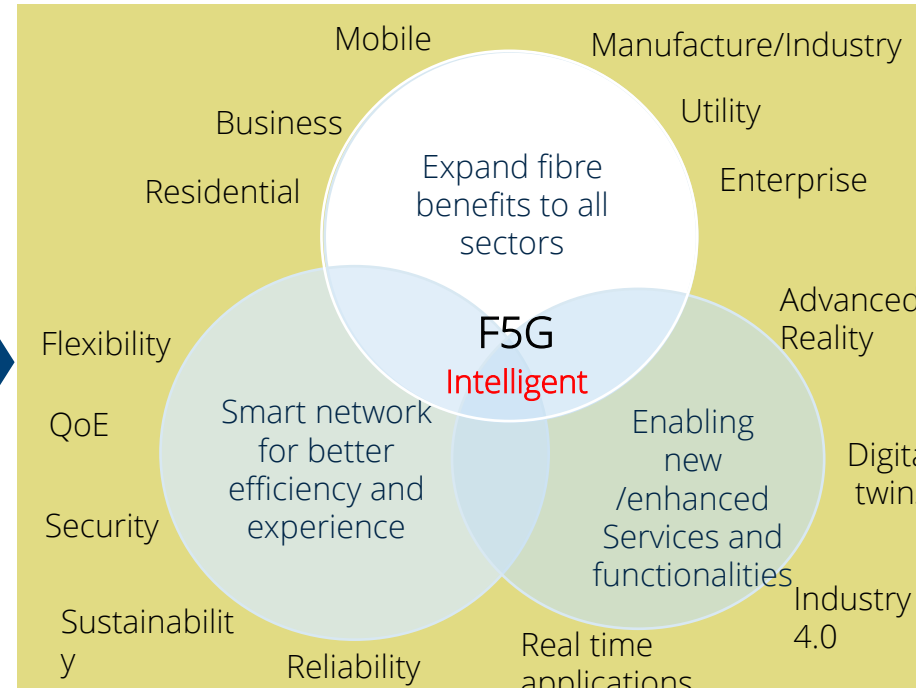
Mobile

Manufacture/Industry

Business

Utility

Residential

Enterprise

Expand fibre benefits to all sectors

Advance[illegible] Reality

Flexibility

F5G

Intelligent

QoE

Smart network for better efficiency and experience

Enabling new /enhanced Services and functionalities

Digita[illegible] twin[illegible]

Security

Industry 4.0

Sustainabilit y

Reliability

Real time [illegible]